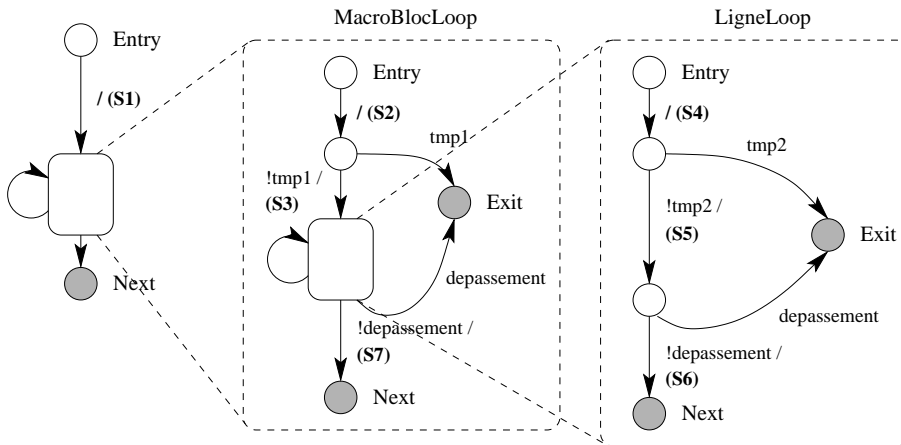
Entry

/ (S1)

Next

MacroBlocLoop

Entry

/ (S2)

tmp1

!tmp1 / (S3)

Exit

depassement

!depassement / (S7)

Next

LigneLoop

Entry

/ (S4)

tmp2

!tmp2 / (S5)

Exit

depassement

!depassement / (S6)

Next